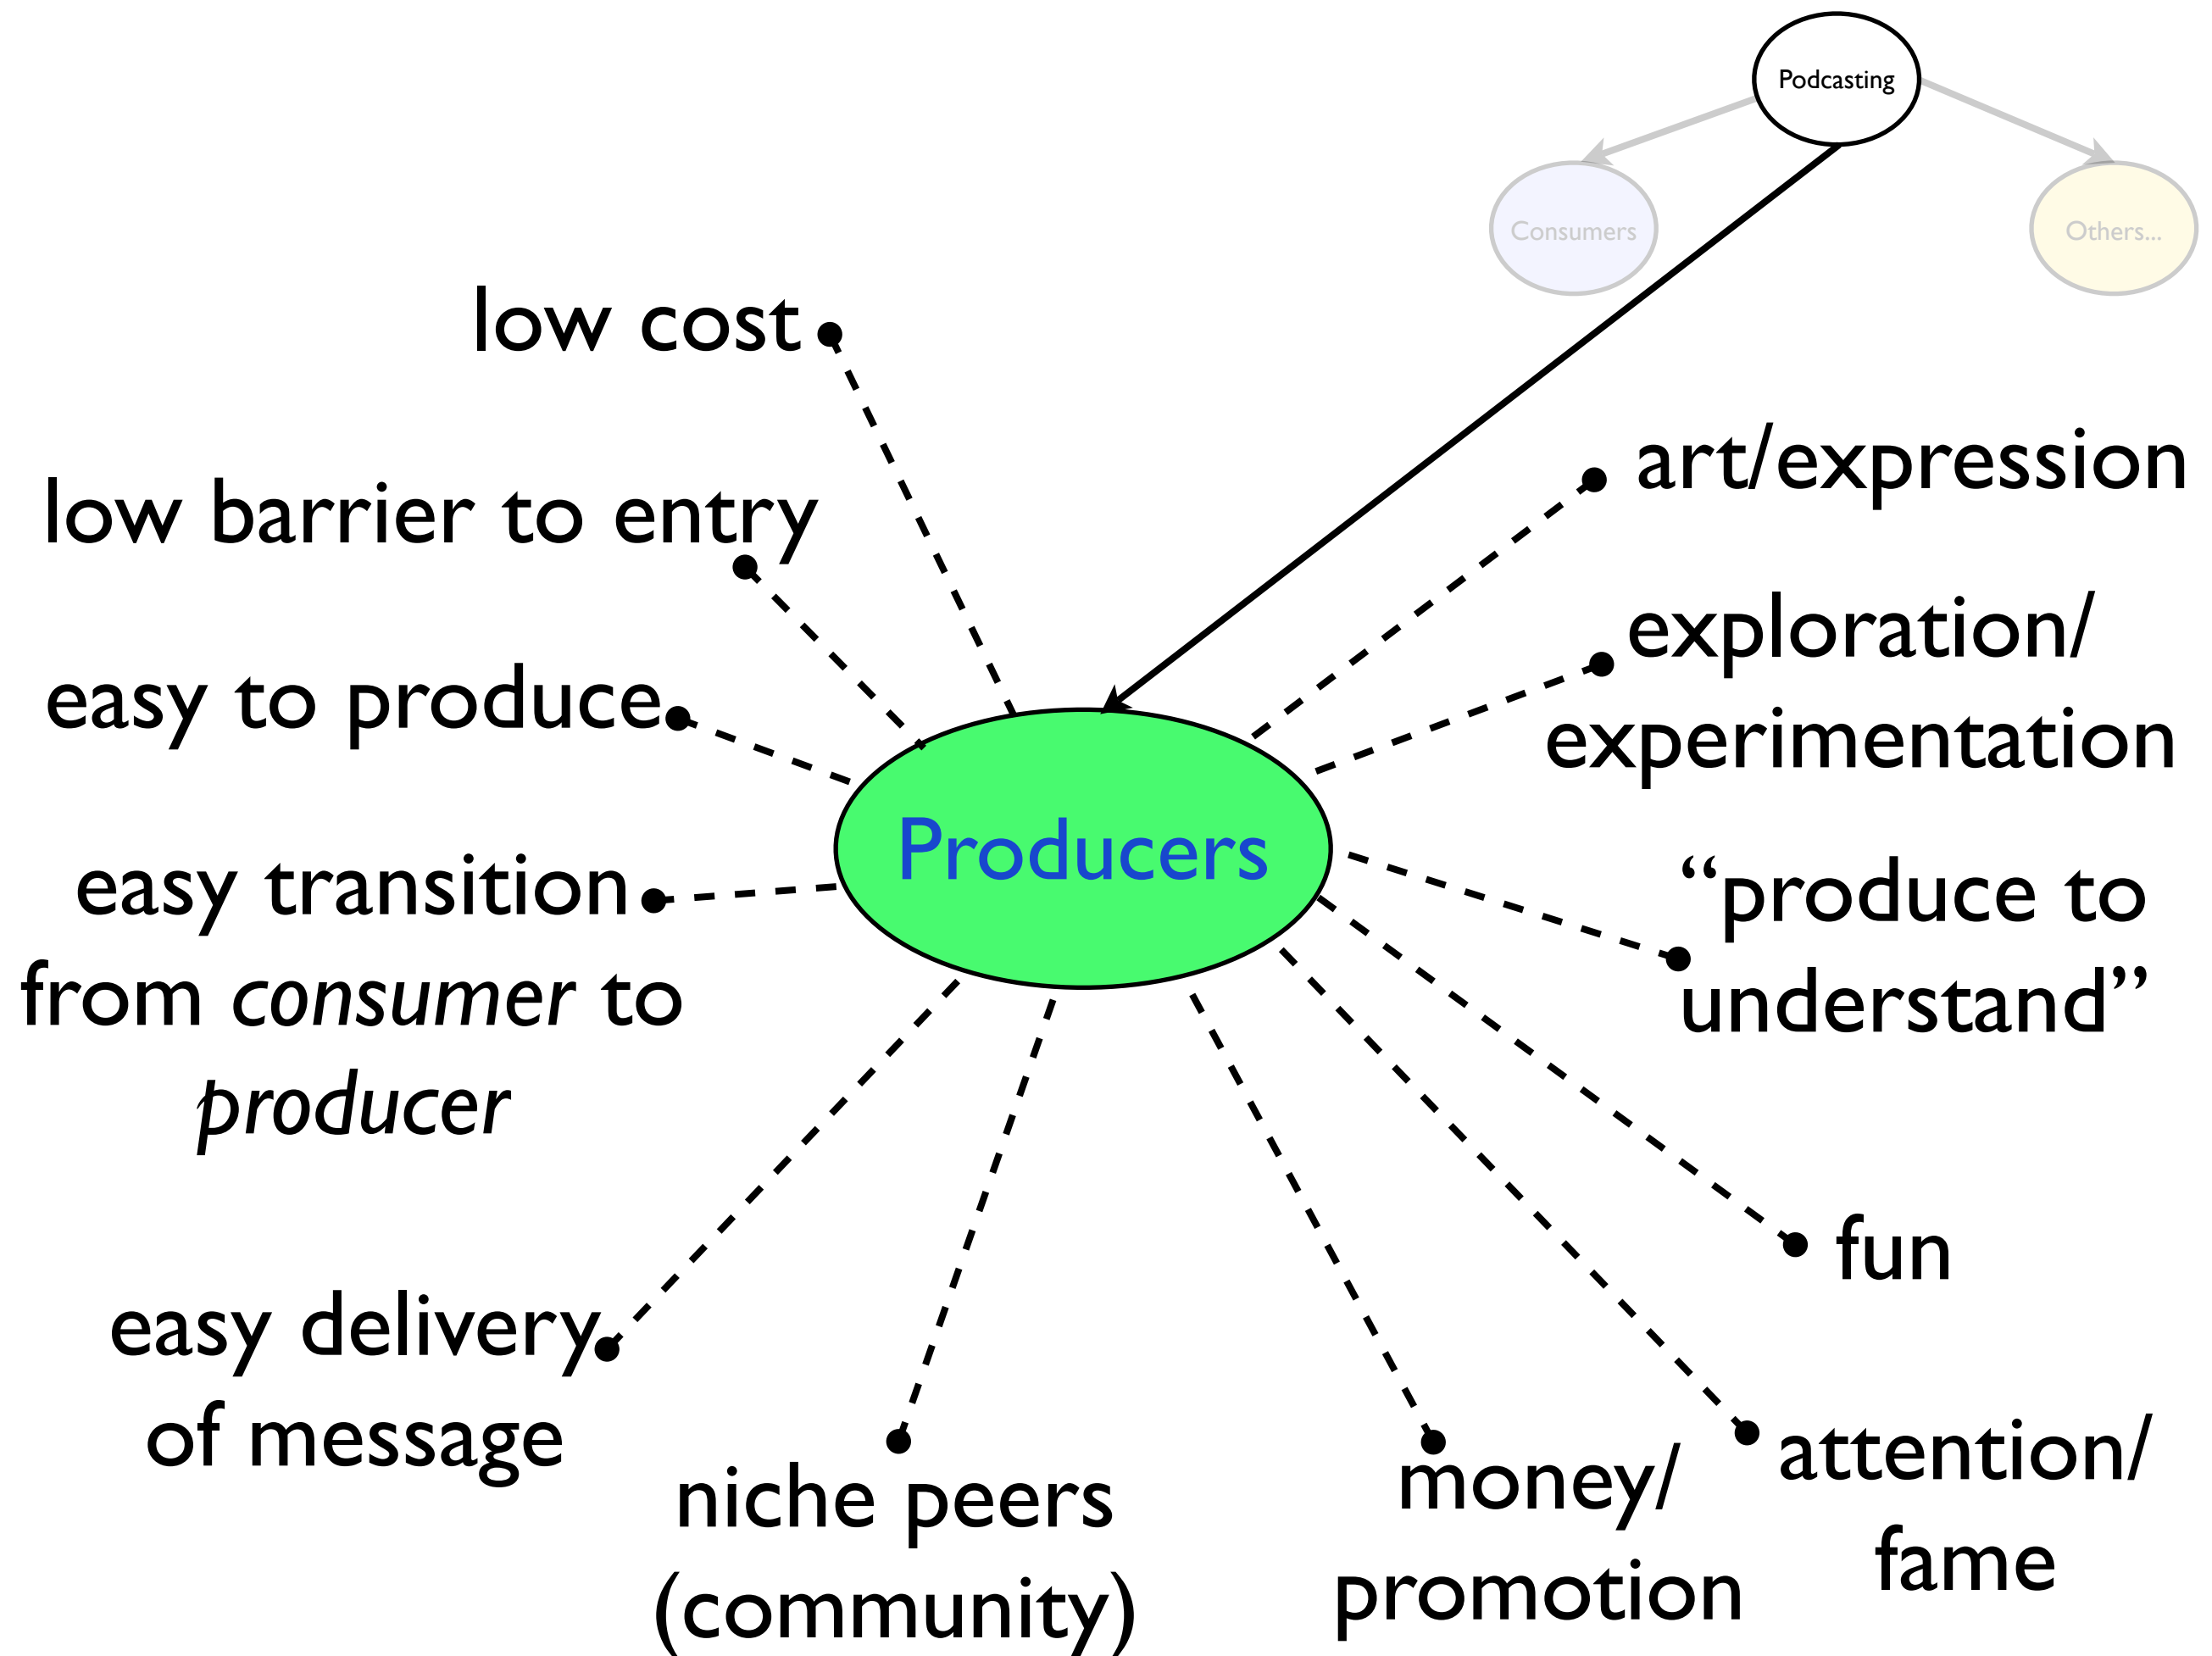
Podcasting

Consumers

Others...

low cost

low barrier to entry

easy to produce

easy transition from *consumer* to *producer*

easy delivery of message

niche peers (community)

Producers

art/expression

exploration/ experimentation

“produce to understand”

fun

money/ promotion

attention/ fame